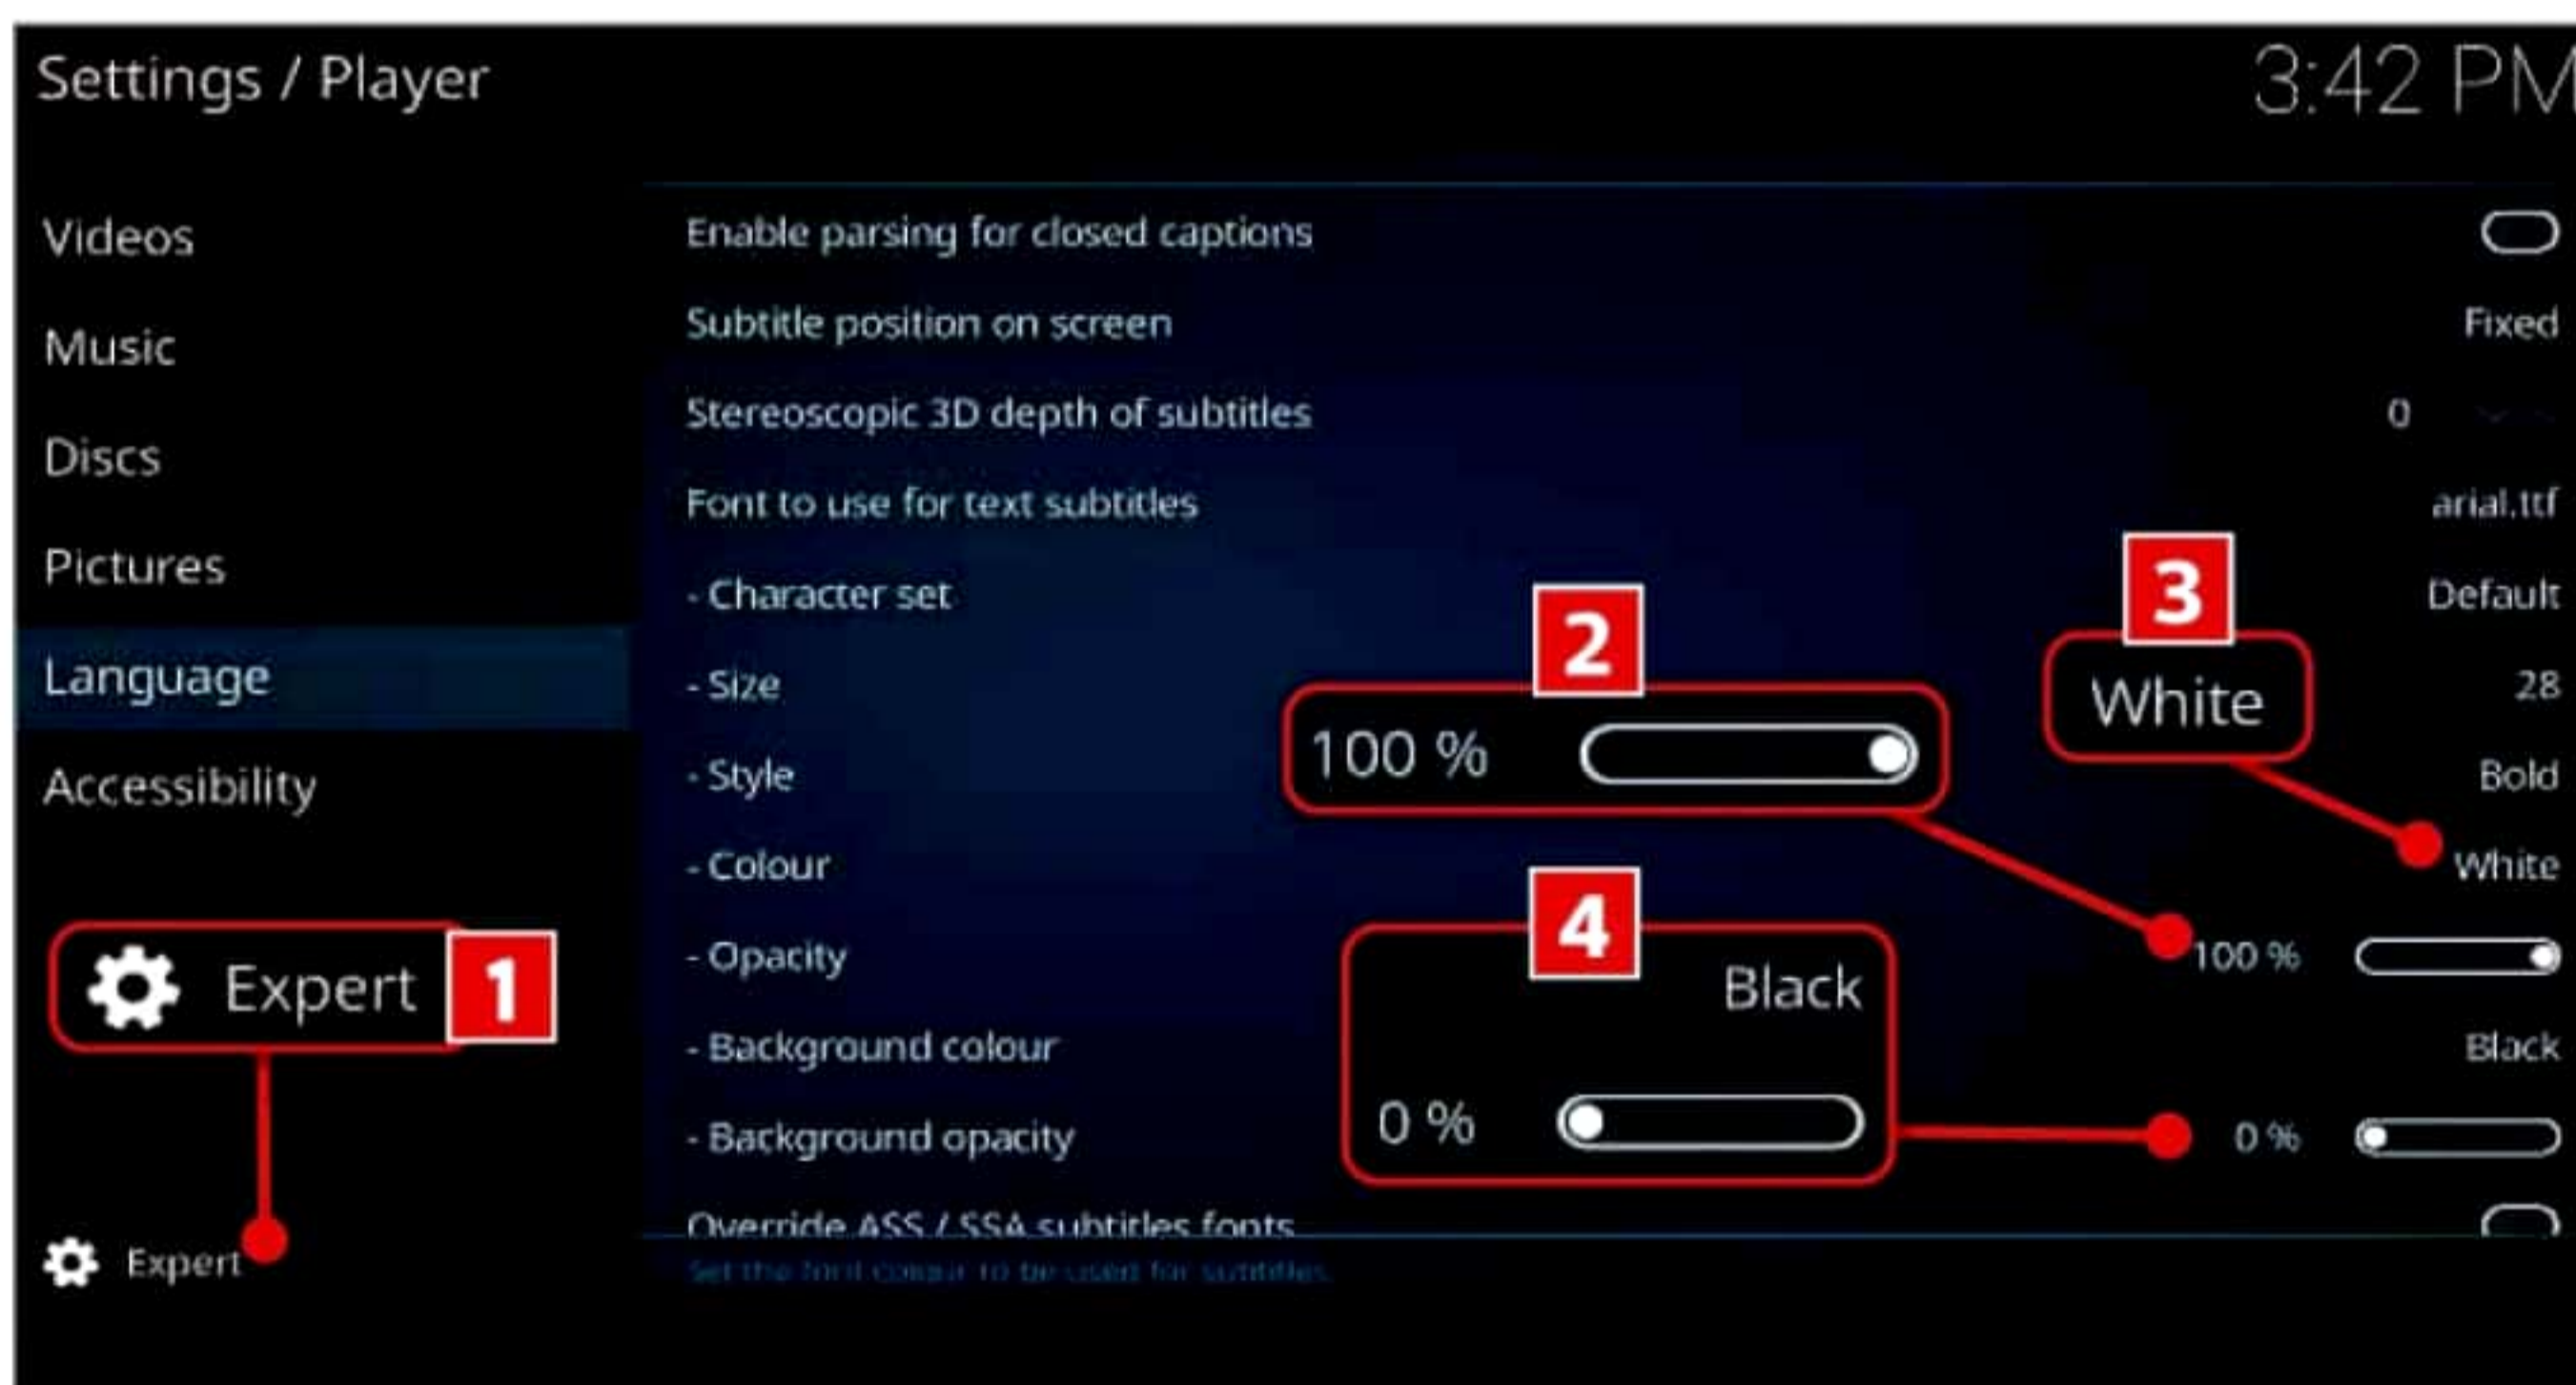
Settings / Player

3:42 PM

Videos
Music
Discs
Pictures
Language
Accessibility

Expert 1

Expert

Enable parsing for closed captions
Subtitle position on screen Fixed
Stereoscopic 3D depth of subtitles 0
Font to use for text subtitles arial.ttf
- Character set Default
- Size 28
- Style Bold
- Colour White
- Opacity 100 %
- Background colour Black
- Background opacity 0 %
Override ASS / SSA subtitles fonts

2
100 %

3
White

4
Black
0 %

Set the font colour to be used for subtitles.